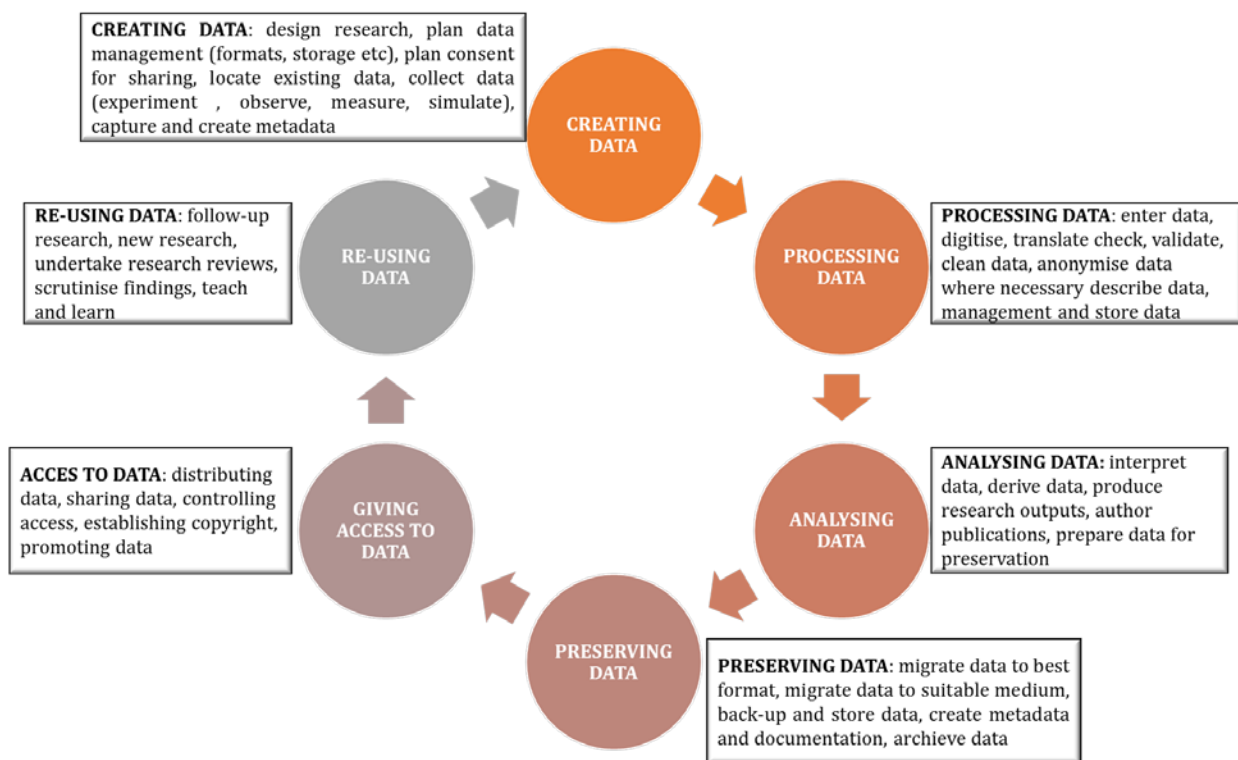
**CREATING DATA**: design research, plan data management (formats, storage etc), plan consent for sharing, locate existing data, collect data (experiment , observe, measure, simulate), capture and create metadata

CREATING DATA

PROCESSING DATA

**PROCESSING DATA**: enter data, digitise, translate check, validate, clean data, anonymise data where necessary describe data, management and store data

ANALYSING DATA

**ANALYSING DATA:** interpret data, derive data, produce research outputs, author publications, prepare data for preservation

PRESERVING DATA

**PRESERVING DATA**: migrate data to best format, migrate data to suitable medium, back-up and store data, create metadata and documentation, archieve data

GIVING ACCESS TO DATA

**ACCES TO DATA**: distributing data, sharing data, controlling access, establishing copyright, promoting data

RE-USING DATA

**RE-USING DATA**: follow-up research, new research, undertake research reviews, scrutinise findings, teach and learn